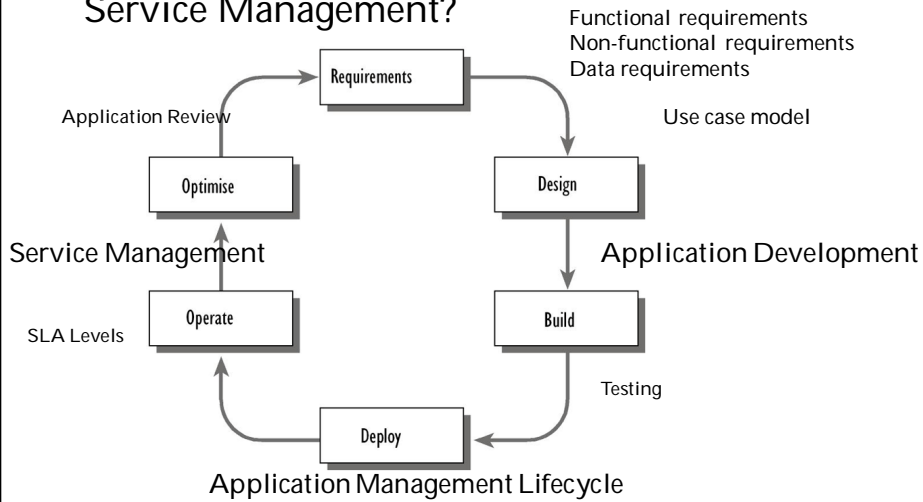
Service Management?

Functional requirements
Non-functional requirements
Data requirements

Requirements

Application Review

Use case model

Optimise

Design

Service Management

Application Development

Operate

Build

SLA Levels

Testing

Deploy

Application Management Lifecycle